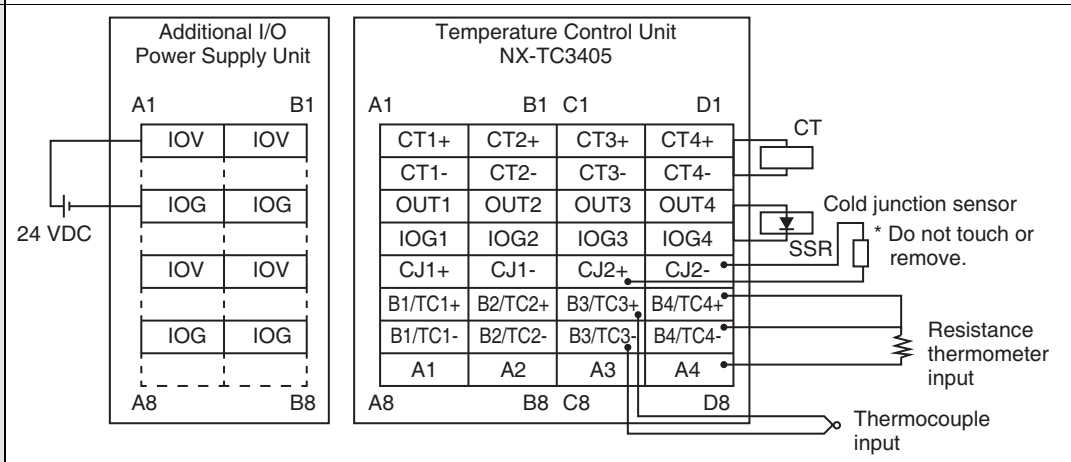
Additional I/O Power Supply Unit

A1 B1

| IOV | IOV |
|---|---|
| IOG | IOG |
| IOV | IOV |
| IOG | IOG |

A8 B8

24 VDC

Temperature Control Unit NX-TC3405

A1 B1 C1 D1

| CT1+ | CT2+ | CT3+ | CT4+ |
|---|---|---|---|
| CT1- | CT2- | CT3- | CT4- |
| OUT1 | OUT2 | OUT3 | OUT4 |
| IOG1 | IOG2 | IOG3 | IOG4 |
| CJ1+ | CJ1- | CJ2+ | CJ2- |
| B1/TC1+ | B2/TC2+ | B3/TC3+ | B4/TC4+ |
| B1/TC1- | B2/TC2- | B3/TC3- | B4/TC4- |
| A1 | A2 | A3 | A4 |

A8 B8 C8 D8

CT

SSR

Cold junction sensor

* Do not touch or remove.

Resistance thermometer input

Thermocouple input